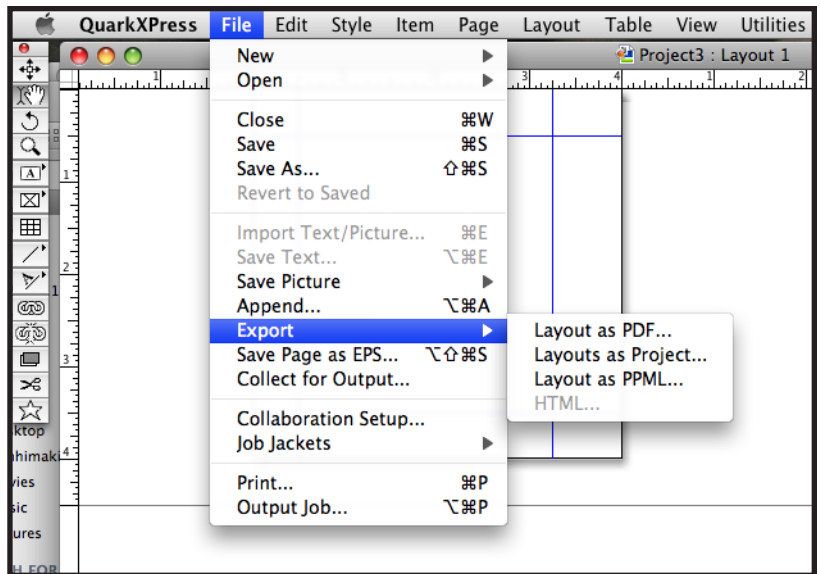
QuarkXPress File Edit Style Item Page Layout Table View Utilities

Project3 : Layout 1

New
Open

Close ⌘W
Save ⌘S
Save As... ⇧⌘S
Revert to Saved

Import Text/Picture... ⌘E
Save Text... ⌥⌘E
Save Picture
Append... ⌥⌘A
Export
Save Page as EPS... ⌥⇧⌘S
Collect for Output...

Collaboration Setup...
Job Jackets

Print... ⌘P
Output Job... ⌥⌘P

Layout as PDF...
Layouts as Project...
Layout as PPML...
HTML...

ktop
hhimak
vies
sic
ures
H FOR